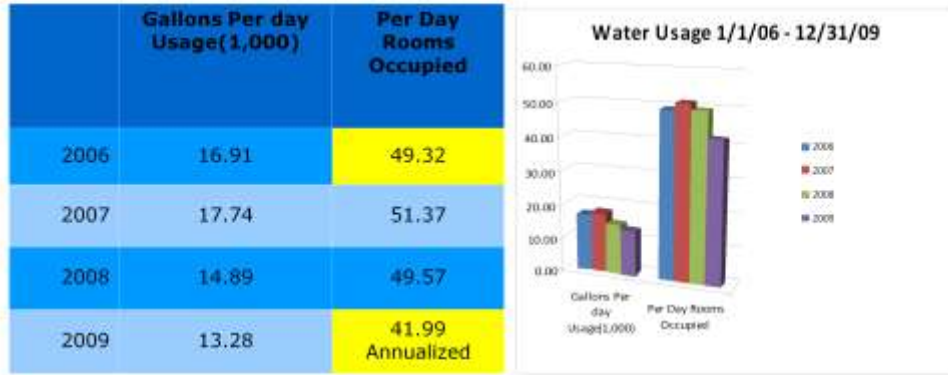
| | Gallons Per day Usage(1,000) | Per Day Rooms Occupied |
|---|---|---|
| 2006 | 16.91 | 49.32 |
| 2007 | 17.74 | 51.37 |
| 2008 | 14.89 | 49.57 |
| 2009 | 13.28 | 41.99 Annualized |

Water Usage 1/1/06 - 12/31/09

60.00
50.00
40.00
30.00
20.00
10.00
0.00

Gallons Per day Usage(1,000)
Per Day Rooms Occupied

2006
2007
2008
2009